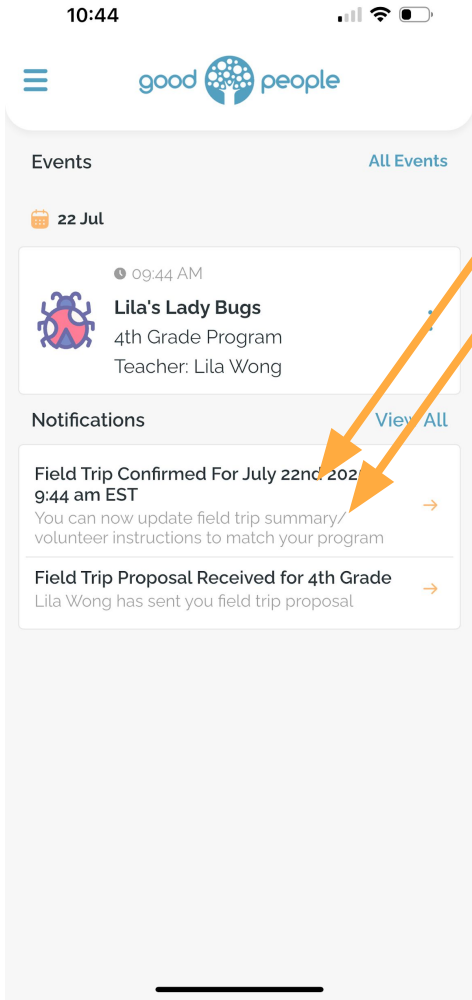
10:44

good people

Events

All Events

22 Jul

09:44 AM

Lila's Lady Bugs

4th Grade Program

Teacher: Lila Wong

Notifications

View All

Field Trip Confirmed For July 22nd 202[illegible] 9:44 am EST

You can now update field trip summary/ volunteer instructions to match your program

Field Trip Proposal Received for 4th Grade

Lila Wong has sent you field trip proposal